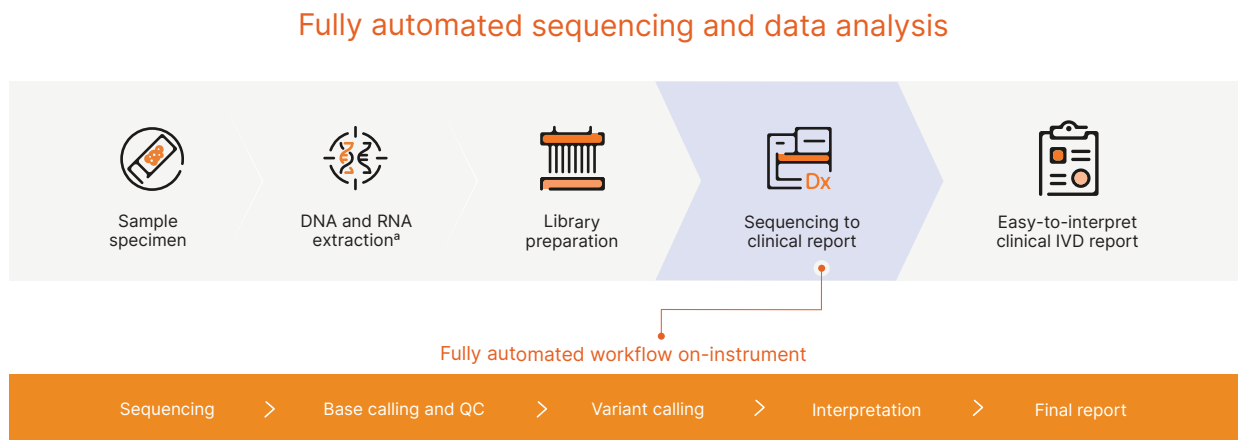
Fully automated sequencing and data analysis

Sample specimen

DNA and RNA extraction$^a$

Library preparation

Dx

Sequencing to clinical report

Easy-to-interpret clinical IVD report

Fully automated workflow on-instrument

Sequencing > Base calling and QC > Variant calling > Interpretation > Final report